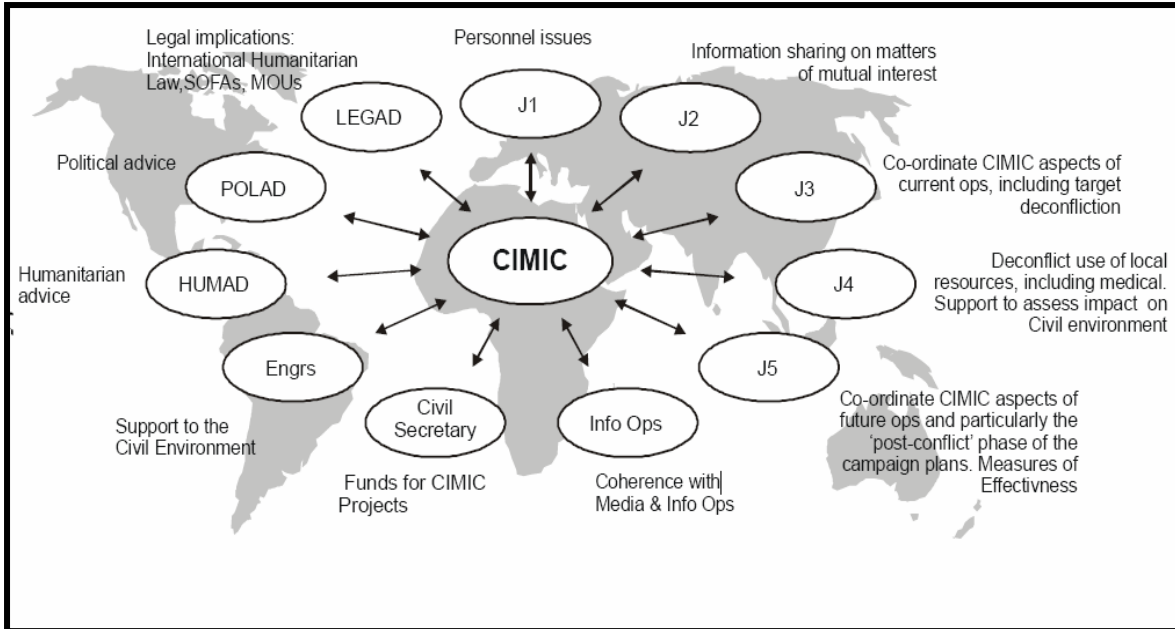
Legal implications: International Humanitarian Law,SOFAs, MOUs

Personnel issues

Information sharing on matters of mutual interest

LEGAD

J1

J2

Political advice

POLAD

Co-ordinate CIMIC aspects of current ops, including target deconfliction

J3

CIMIC

Humanitarian advice

HUMAD

Deconflict use of local resources, including medical. Support to assess impact on Civil environment

J4

Engrs

J5

Civil Secretary

Info Ops

Support to the Civil Environment

Funds for CIMIC Projects

Coherence with Media & Info Ops

Co-ordinate CIMIC aspects of future ops and particularly the 'post-conflict' phase of the campaign plans. Measures of Effectivness